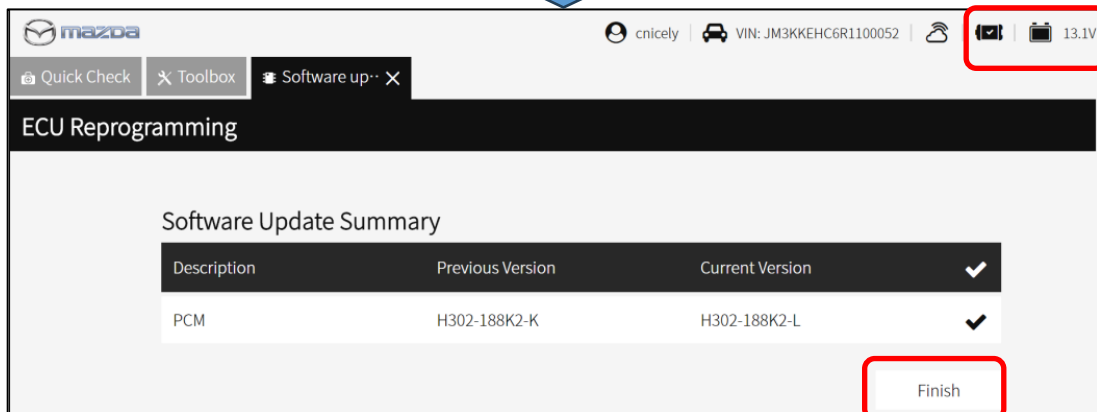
mazda

cnicely | VIN: JM3KKEHC6R1100052 | 13.1V

Quick Check | Toolbox | Software up··· ✕

ECU Reprogramming

Software Update Summary

| Description | Previous Version | Current Version | ✔ |
|---|---|---|---|
| PCM | H302-188K2-K | H302-188K2-L | ✔ |

Finish